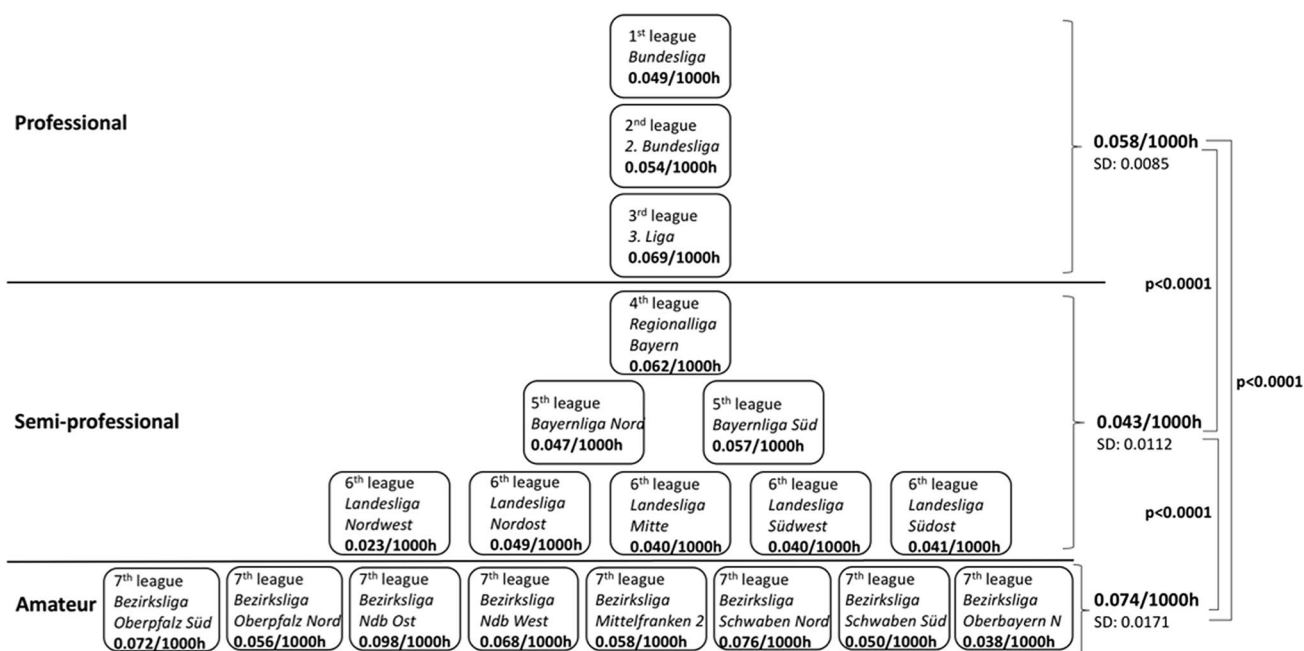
Professional

1$^{st}$ league
*Bundesliga*
**0.049/1000h**

2$^{nd}$ league
*2. Bundesliga*
**0.054/1000h**

3$^{rd}$ league
*3. Liga*
**0.069/1000h**

**0.058/1000h**
SD: 0.0085

**p<0.0001**

**p<0.0001**

Semi-professional

4$^{th}$ league
*Regionalliga Bayern*
**0.062/1000h**

5$^{th}$ league
*Bayernliga Nord*
**0.047/1000h**

5$^{th}$ league
*Bayernliga Süd*
**0.057/1000h**

6$^{th}$ league
*Landesliga Nordwest*
**0.023/1000h**

6$^{th}$ league
*Landesliga Nordost*
**0.049/1000h**

6$^{th}$ league
*Landesliga Mitte*
**0.040/1000h**

6$^{th}$ league
*Landesliga Südwest*
**0.040/1000h**

6$^{th}$ league
*Landesliga Südost*
**0.041/1000h**

**0.043/1000h**
SD: 0.0112

**p<0.0001**

Amateur

7$^{th}$ league
*Bezirksliga Oberpfalz Süd*
**0.072/1000h**

7$^{th}$ league
*Bezirksliga Oberpfalz Nord*
**0.056/1000h**

7$^{th}$ league
*Bezirksliga Ndb Ost*
**0.098/1000h**

7$^{th}$ league
*Bezirksliga Ndb West*
**0.068/1000h**

7$^{th}$ league
*Bezirksliga Mittelfranken 2*
**0.058/1000h**

7$^{th}$ league
*Bezirksliga Schwaben Nord*
**0.076/1000h**

7$^{th}$ league
*Bezirksliga Schwaben Süd*
**0.050/1000h**

7$^{th}$ league
*Bezirksliga Oberbayern N*
**0.038/1000h**

**0.074/1000h**
SD: 0.0171